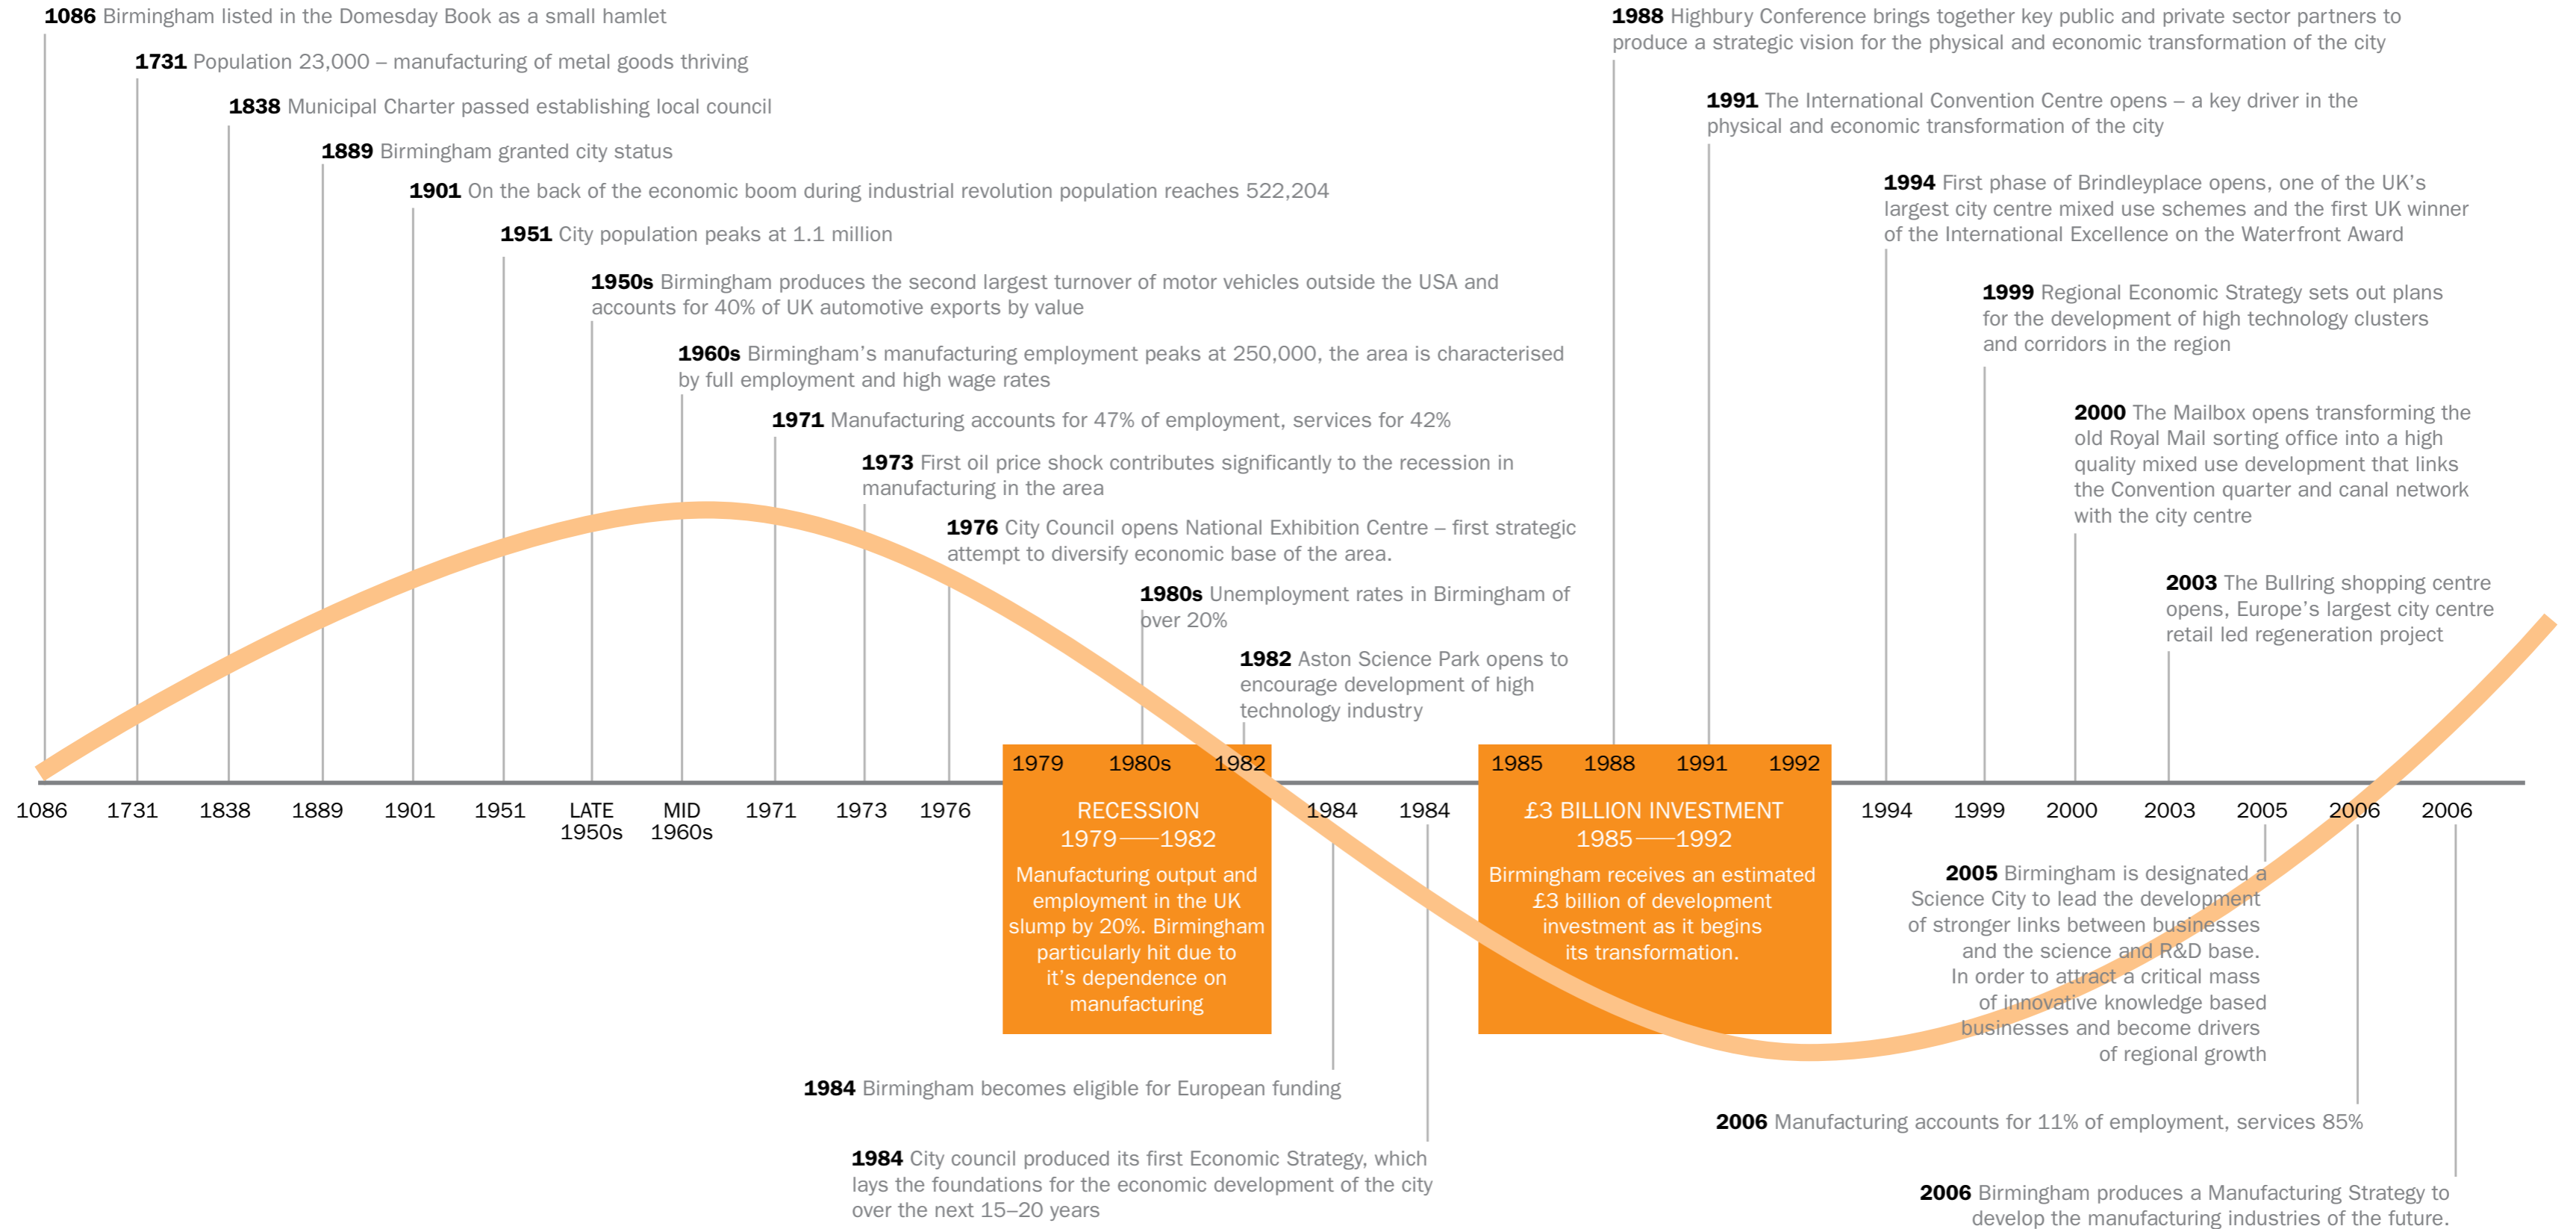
**1086** Birmingham listed in the Domesday Book as a small hamlet

**1731** Population 23,000 – manufacturing of metal goods thriving

**1838** Municipal Charter passed establishing local council

**1889** Birmingham granted city status

**1901** On the back of the economic boom during industrial revolution population reaches 522,204

**1951** City population peaks at 1.1 million

**1950s** Birmingham produces the second largest turnover of motor vehicles outside the USA and accounts for 40% of UK automotive exports by value

**1960s** Birmingham's manufacturing employment peaks at 250,000, the area is characterised by full employment and high wage rates

**1971** Manufacturing accounts for 47% of employment, services for 42%

**1973** First oil price shock contributes significantly to the recession in manufacturing in the area

**1976** City Council opens National Exhibition Centre – first strategic attempt to diversify economic base of the area.

**1980s** Unemployment rates in Birmingham of over 20%

**1982** Aston Science Park opens to encourage development of high technology industry

**1988** Highbury Conference brings together key public and private sector partners to produce a strategic vision for the physical and economic transformation of the city

**1991** The International Convention Centre opens – a key driver in the physical and economic transformation of the city

**1994** First phase of Brindleyplace opens, one of the UK's largest city centre mixed use schemes and the first UK winner of the International Excellence on the Waterfront Award

**1999** Regional Economic Strategy sets out plans for the development of high technology clusters and corridors in the region

**2000** The Mailbox opens transforming the old Royal Mail sorting office into a high quality mixed use development that links the Convention quarter and canal network with the city centre

**2003** The Bullring shopping centre opens, Europe's largest city centre retail led regeneration project

1979 1980s 1982

1985 1988 1991 1992

1086 1731 1838 1889 1901 1951 LATE 1950s MID 1960s 1971 1973 1976 1984 1984 1994 1999 2000 2003 2005 2006 2006

RECESSION
1979——1982

Manufacturing output and employment in the UK slump by 20%. Birmingham particularly hit due to it's dependence on manufacturing

£3 BILLION INVESTMENT
1985——1992

Birmingham receives an estimated £3 billion of development investment as it begins its transformation.

**2005** Birmingham is designated a Science City to lead the development of stronger links between businesses and the science and R&D base. In order to attract a critical mass of innovative knowledge based businesses and become drivers of regional growth

**1984** Birmingham becomes eligible for European funding

**2006** Manufacturing accounts for 11% of employment, services 85%

**1984** City council produced its first Economic Strategy, which lays the foundations for the economic development of the city over the next 15–20 years

**2006** Birmingham produces a Manufacturing Strategy to develop the manufacturing industries of the future.